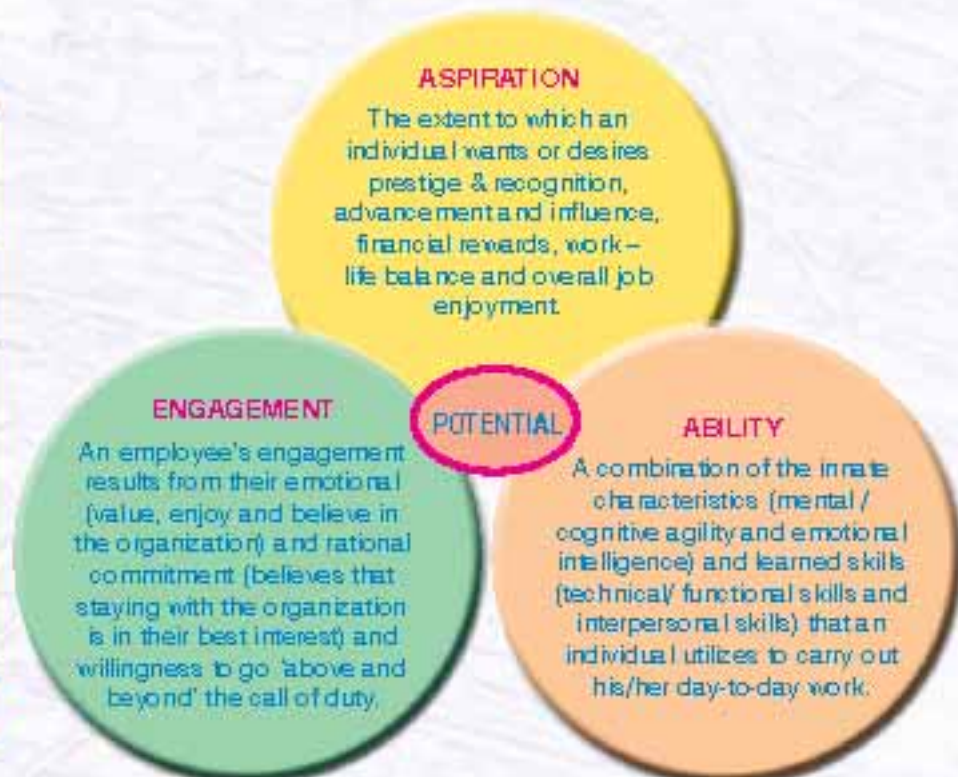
ASPIRATION

The extent to which an individual wants or desires prestige & recognition, advancement and influence, financial rewards, work – life balance and overall job enjoyment.

ENGAGEMENT

An employee's engagement results from their emotional (value, enjoy and believe in the organization) and rational commitment (believes that staying with the organization is in their best interest) and willingness to go 'above and beyond' the call of duty.

POTENTIAL

ABILITY

A combination of the innate characteristics (mental / cognitive agility and emotional intelligence) and learned skills (technical/ functional skills and interpersonal skills) that an individual utilizes to carry out his/her day-to-day work.